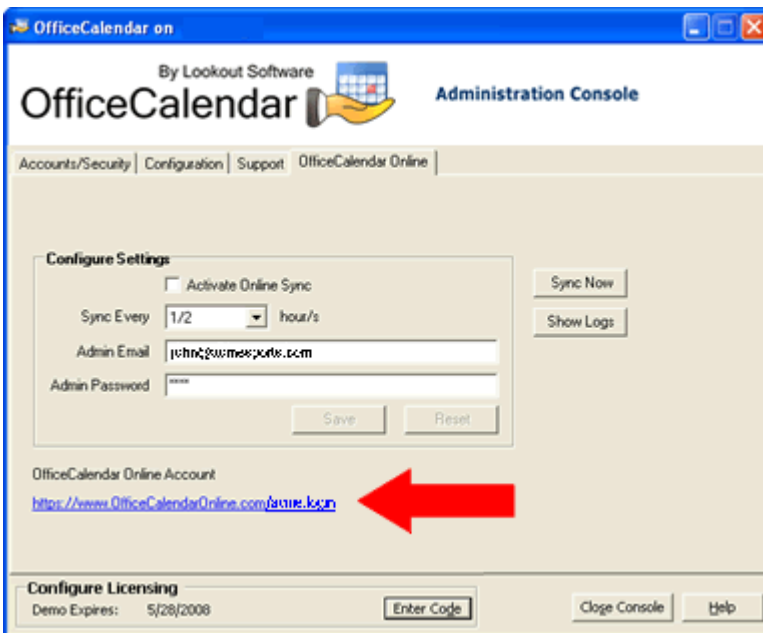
OfficeCalendar on

By Lookout Software
OfficeCalendar

Administration Console

Accounts/Security | Configuration | Support | OfficeCalendar Online

Configure Settings
Activate Online Sync
Sync Every 1/2 hour/s
Admin Email john@acmesports.com
Admin Password ****
Save Reset

Sync Now
Show Logs

OfficeCalendar Online Account
https://www.OfficeCalendarOnline.com/acme.login

Configure Licensing
Demo Expires: 5/28/2008
Enter Code

Close Console
Help